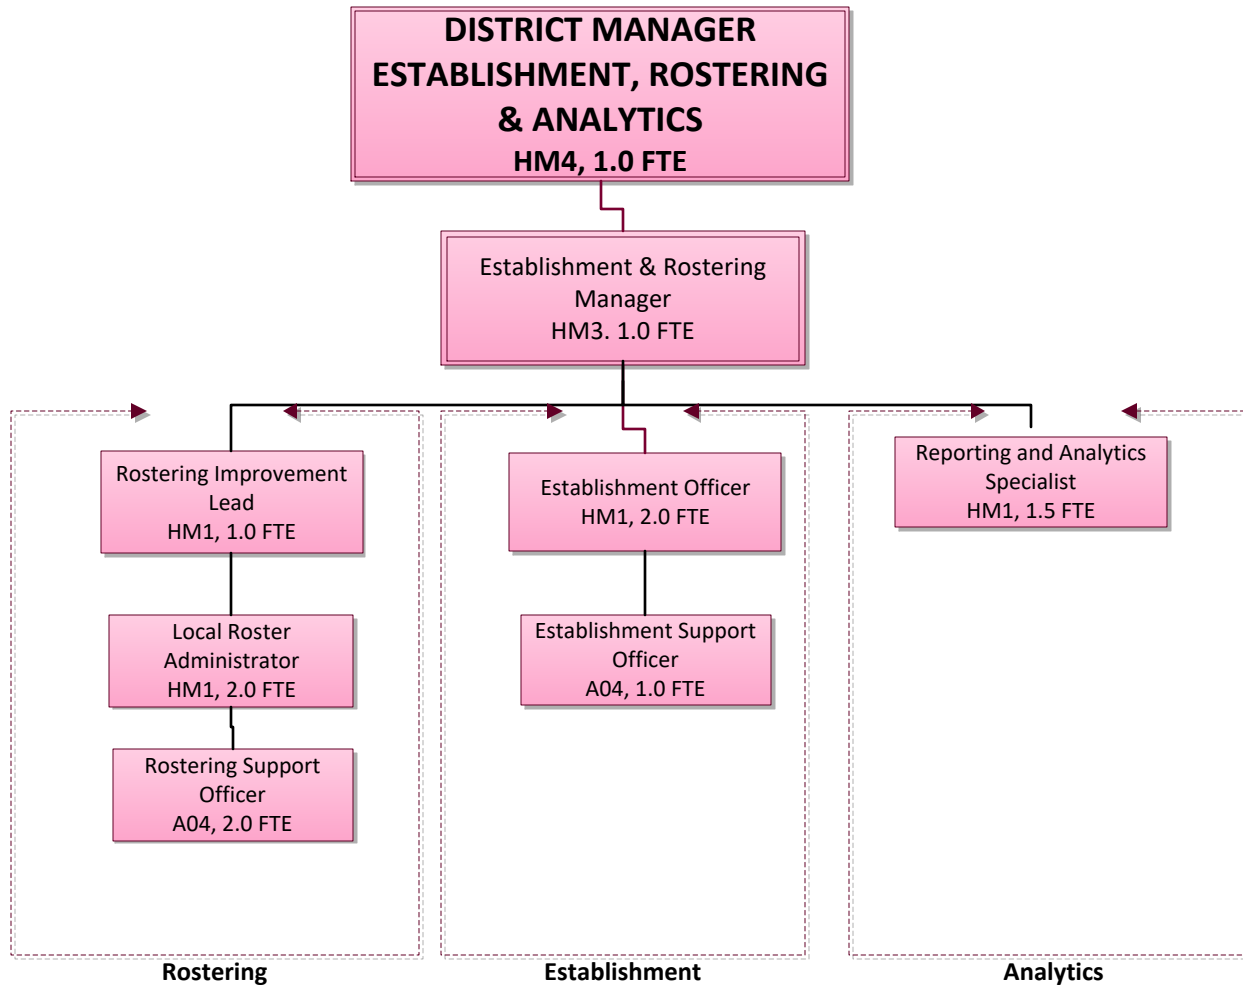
DISTRICT MANAGER
ESTABLISHMENT, ROSTERING & ANALYTICS
HM4, 1.0 FTE

Establishment & Rostering Manager
HM3. 1.0 FTE

Rostering Improvement Lead
HM1, 1.0 FTE

Local Roster Administrator
HM1, 2.0 FTE

Rostering Support Officer
A04, 2.0 FTE

Establishment Officer
HM1, 2.0 FTE

Establishment Support Officer
A04, 1.0 FTE

Reporting and Analytics Specialist
HM1, 1.5 FTE

Rostering

Establishment

Analytics